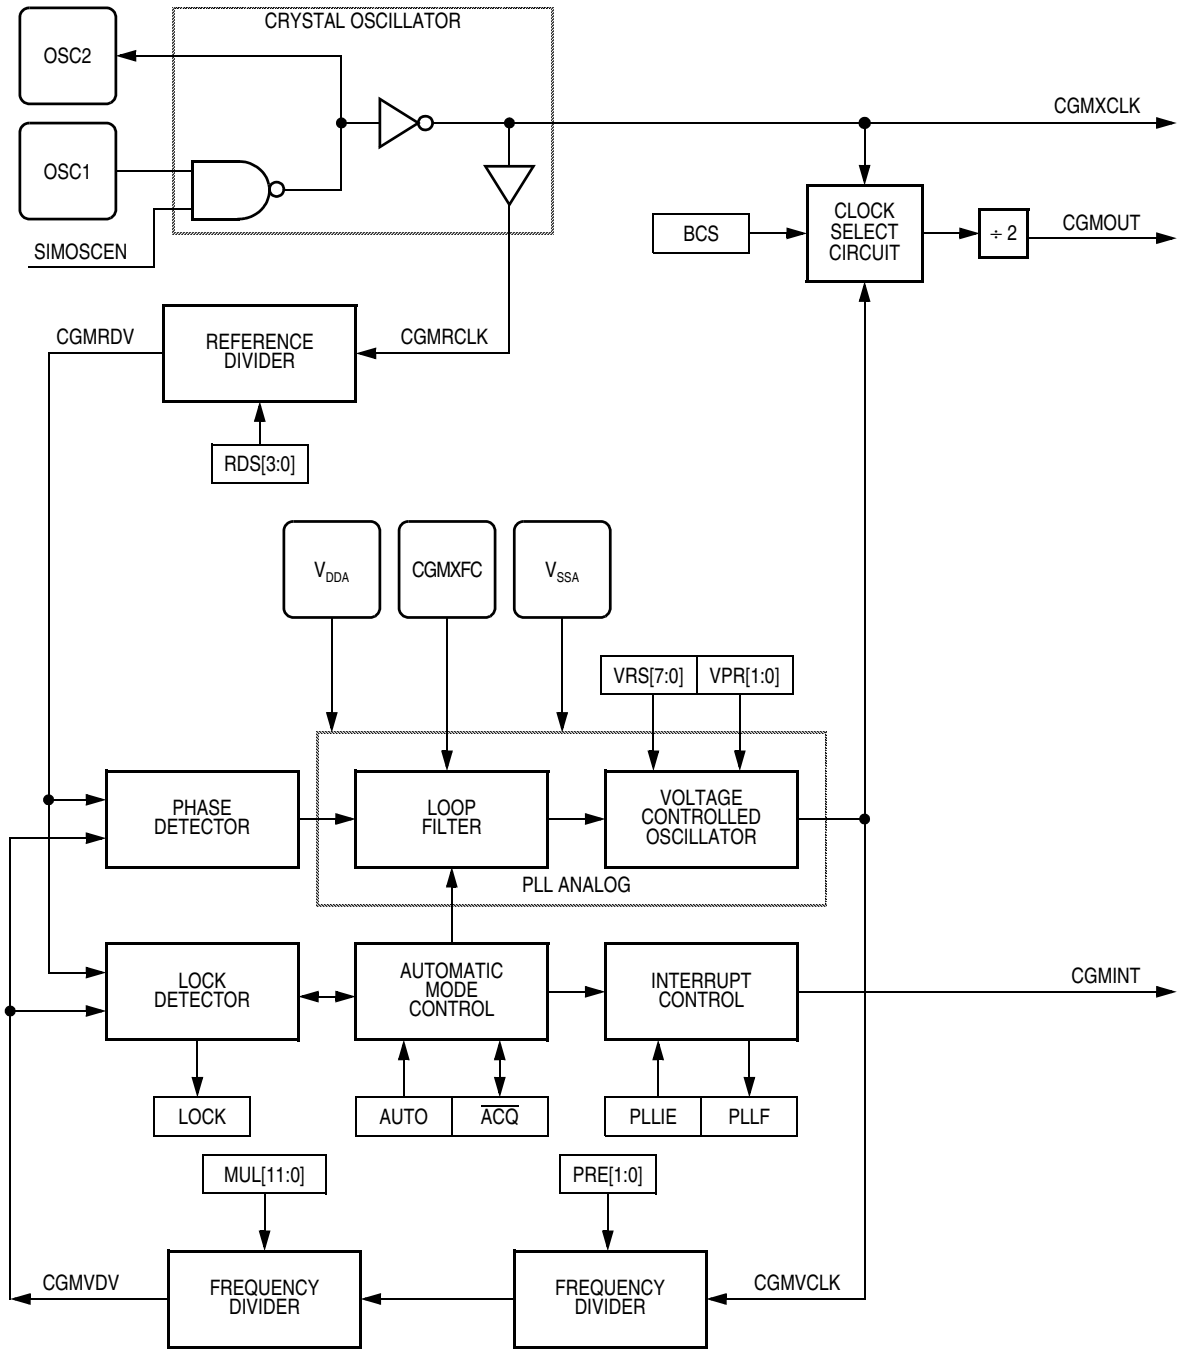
CRYSTAL OSCILLATOR

OSC2

OSC1

SIMOSCEN

CGMXCLK

BCS

CLOCK SELECT CIRCUIT

$\div$ 2

CGMOUT

CGMRDV

REFERENCE DIVIDER

CGMRCLK

RDS[3:0]

$V_{DDA}$

CGMXFC

$V_{SSA}$

VRS[7:0]

VPR[1:0]

PHASE DETECTOR

LOOP FILTER

VOLTAGE CONTROLLED OSCILLATOR

PLL ANALOG

LOCK DETECTOR

AUTOMATIC MODE CONTROL

INTERRUPT CONTROL

CGMINT

LOCK

AUTO

$\overline{ACQ}$

PLLIE

PLLF

MUL[11:0]

PRE[1:0]

CGMVDV

FREQUENCY DIVIDER

FREQUENCY DIVIDER

CGMVCLK